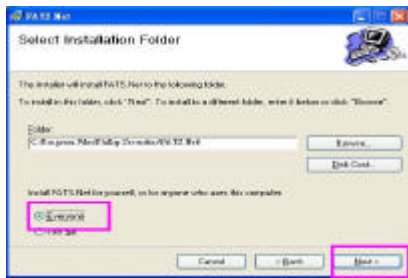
FATS.Net

Select Installation Folder

The installer will install FATS.Net to the following folder.

To install in this folder, click "Next". To install to a different folder, enter it below or click "Browse".

Folder:

C:\Program Files\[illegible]\FATS.Net\

Browse...

Disk Cost...

Install FATS.Net for yourself, or for anyone who uses this computer:

Everyone

Just me

Cancel

< Back

Next >